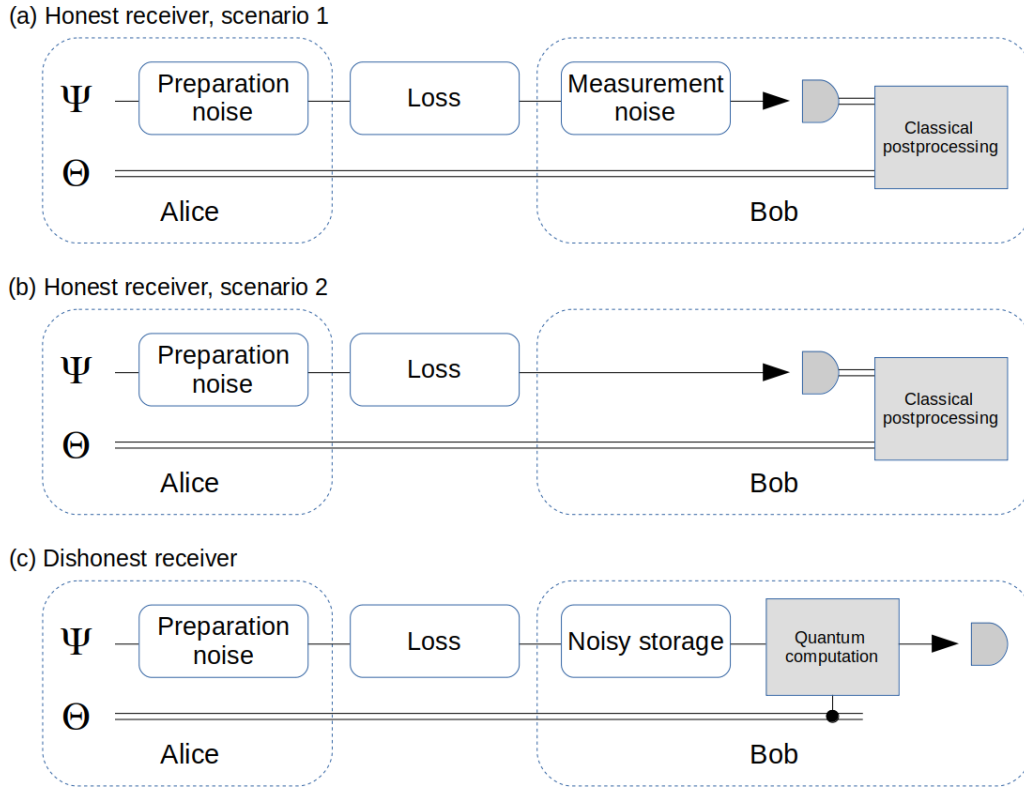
(a) Honest receiver, scenario 1

$\Psi$

Preparation noise

Loss

Measurement noise

Classical postprocessing

$\Theta$

Alice

Bob

(b) Honest receiver, scenario 2

$\Psi$

Preparation noise

Loss

Classical postprocessing

$\Theta$

Alice

Bob

(c) Dishonest receiver

$\Psi$

Preparation noise

Loss

Noisy storage

Quantum computation

$\Theta$

Alice

Bob